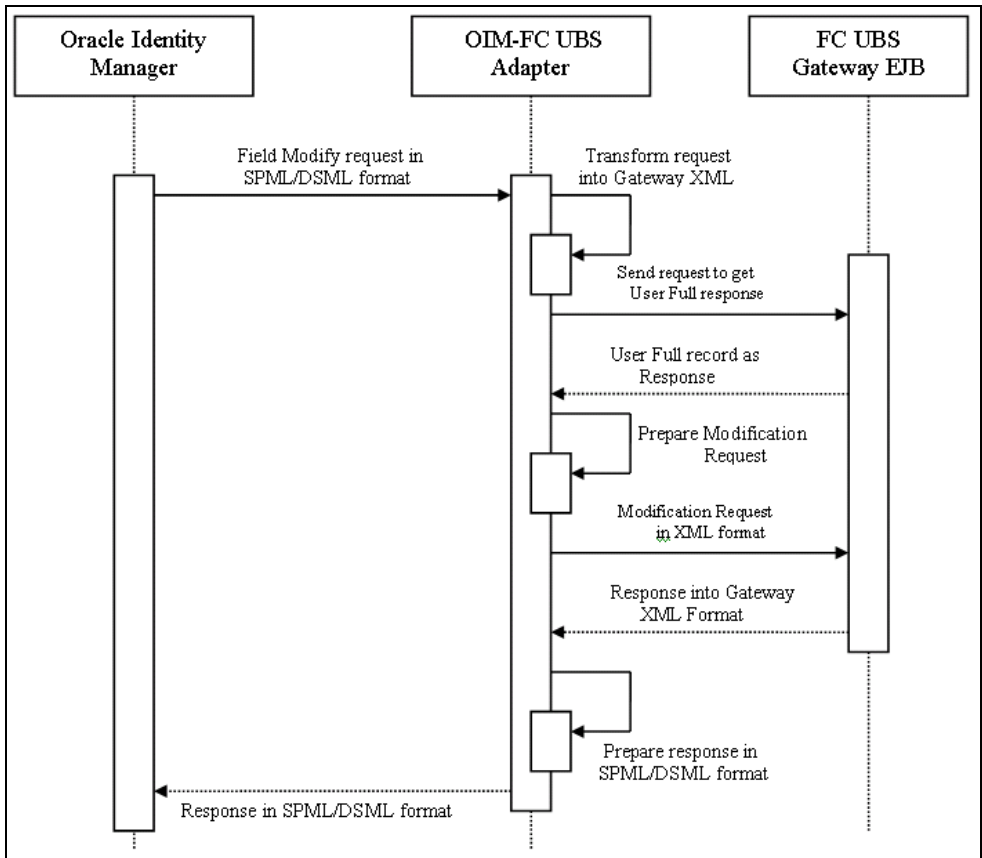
Oracle Identity Manager

OIM-FC UBS Adapter

FC UBS Gateway EJB

Field Modify request in SPML/DSML format

Transform request into Gateway XML

Send request to get User Full response

User Full record as Response

Prepare Modification Request

Modification Request in XML format

Response into Gateway XML Format

Prepare response in SPML/DSML format

Response in SPML/DSML format